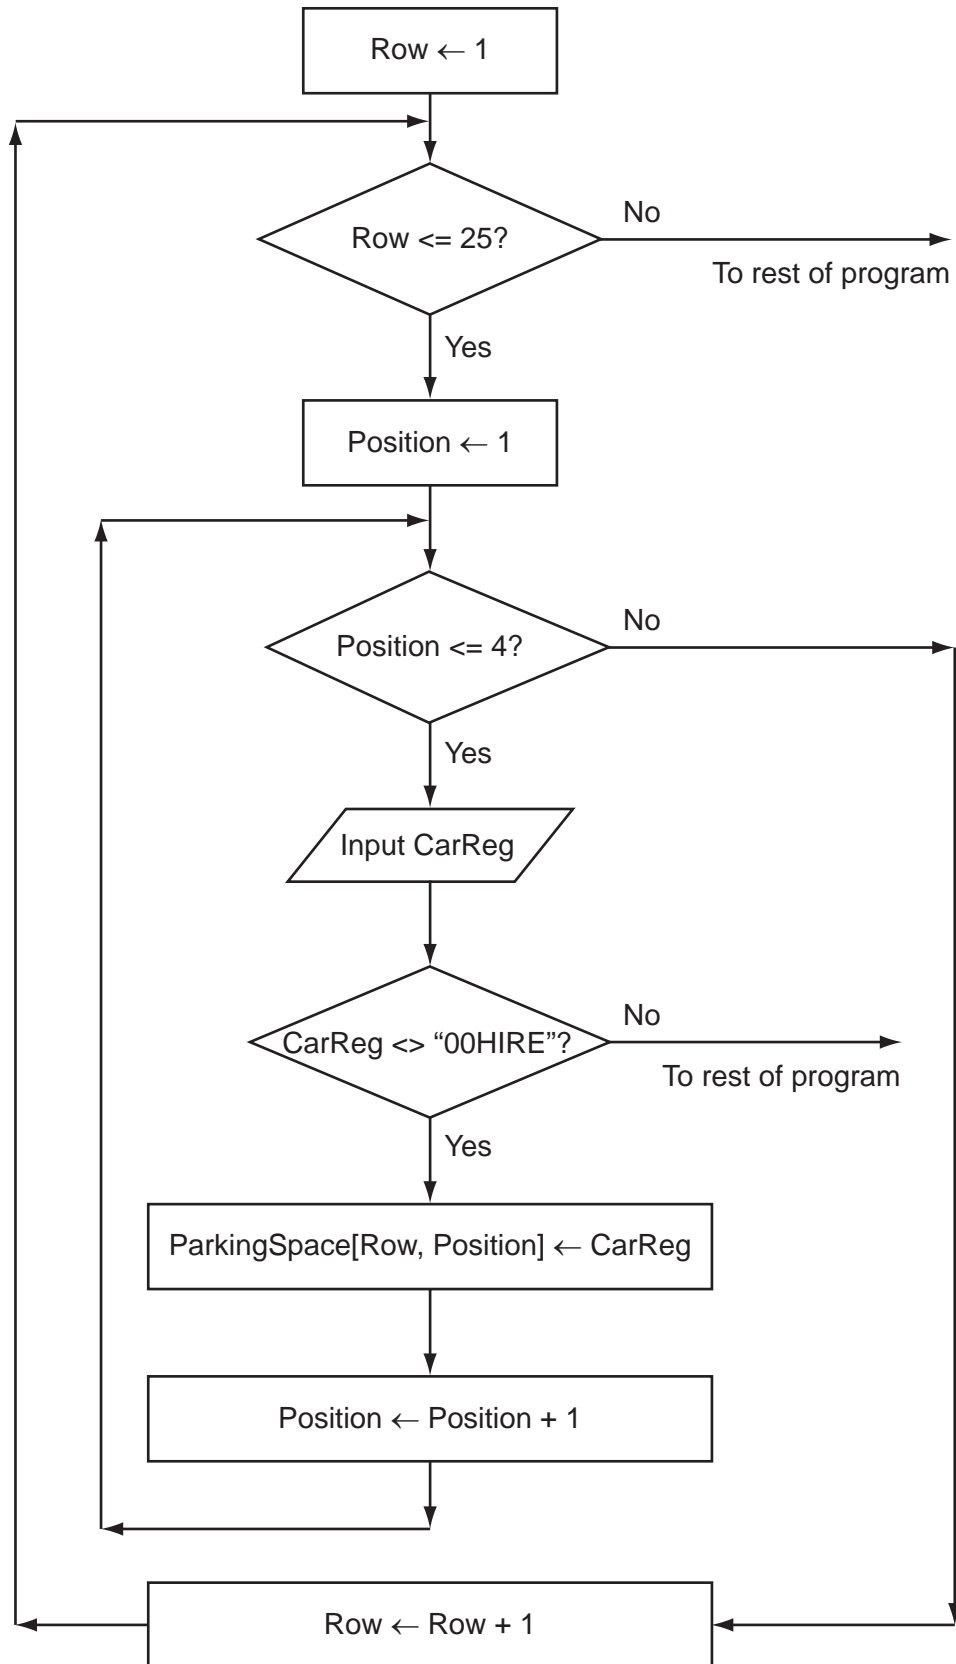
Row ← 1

Row <= 25?

No

To rest of program

Yes

Position ← 1

Position <= 4?

No

Yes

Input CarReg

CarReg <> “00HIRE”?

No

To rest of program

Yes

ParkingSpace[Row, Position] ← CarReg

Position ← Position + 1

Row ← Row + 1